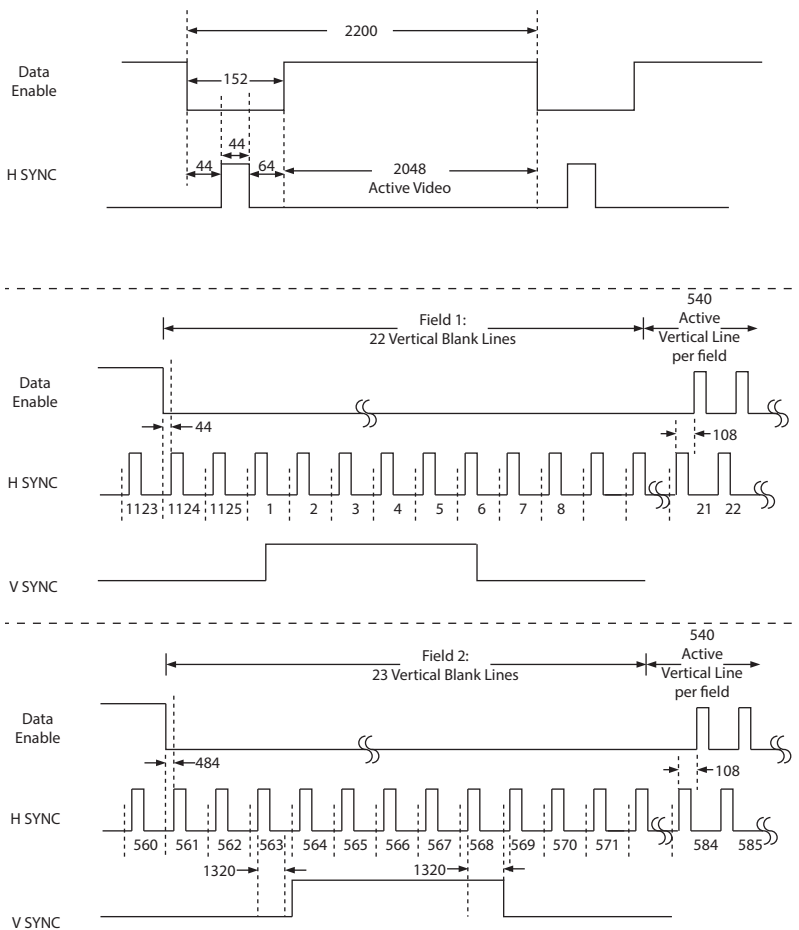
2200

Data Enable

152

44

H SYNC

44

64

2048
Active Video

Field 1:
22 Vertical Blank Lines

540
Active
Vertical Line
per field

Data Enable

44

108

H SYNC

1123 1124 1125 1 2 3 4 5 6 7 8 21 22

V SYNC

Field 2:
23 Vertical Blank Lines

540
Active
Vertical Line
per field

Data Enable

484

108

H SYNC

560 561 562 563 564 565 566 567 568 569 570 571 584 585

1320

1320

V SYNC